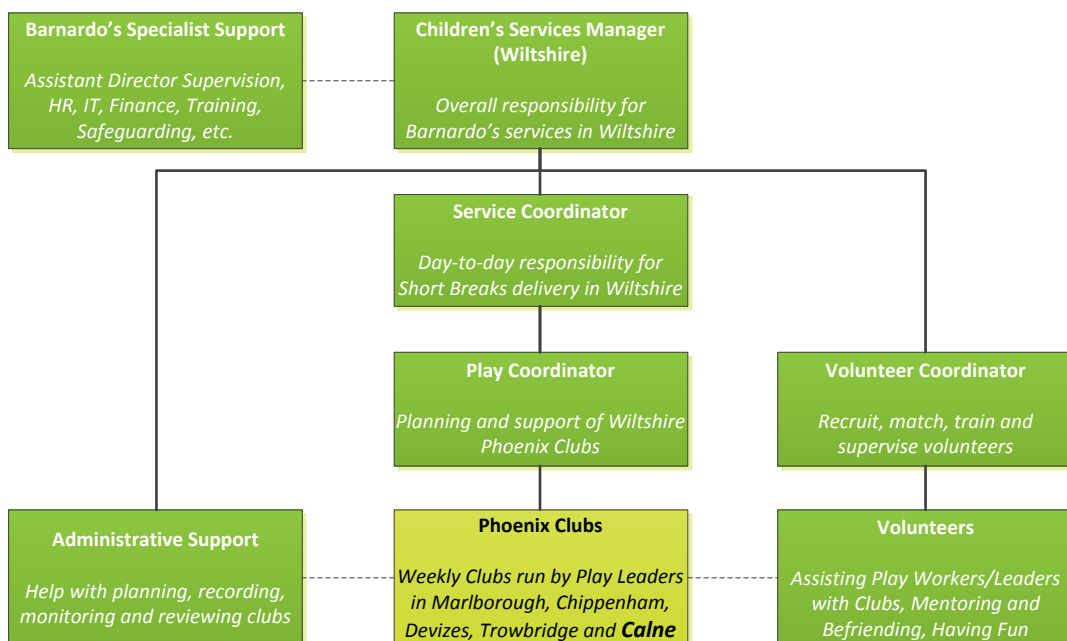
Barnardo's Specialist Support

Assistant Director Supervision, HR, IT, Finance, Training, Safeguarding, etc.

Children's Services Manager (Wiltshire)

Overall responsibility for Barnardo's services in Wiltshire

Service Coordinator

Day-to-day responsibility for Short Breaks delivery in Wiltshire

Play Coordinator

Planning and support of Wiltshire Phoenix Clubs

Volunteer Coordinator

Recruit, match, train and supervise volunteers

Administrative Support

Help with planning, recording, monitoring and reviewing clubs

Phoenix Clubs

Weekly Clubs run by Play Leaders in Marlborough, Chippenham, Devizes, Trowbridge and Calne

Volunteers

Assisting Play Workers/Leaders with Clubs, Mentoring and Befriending, Having Fun